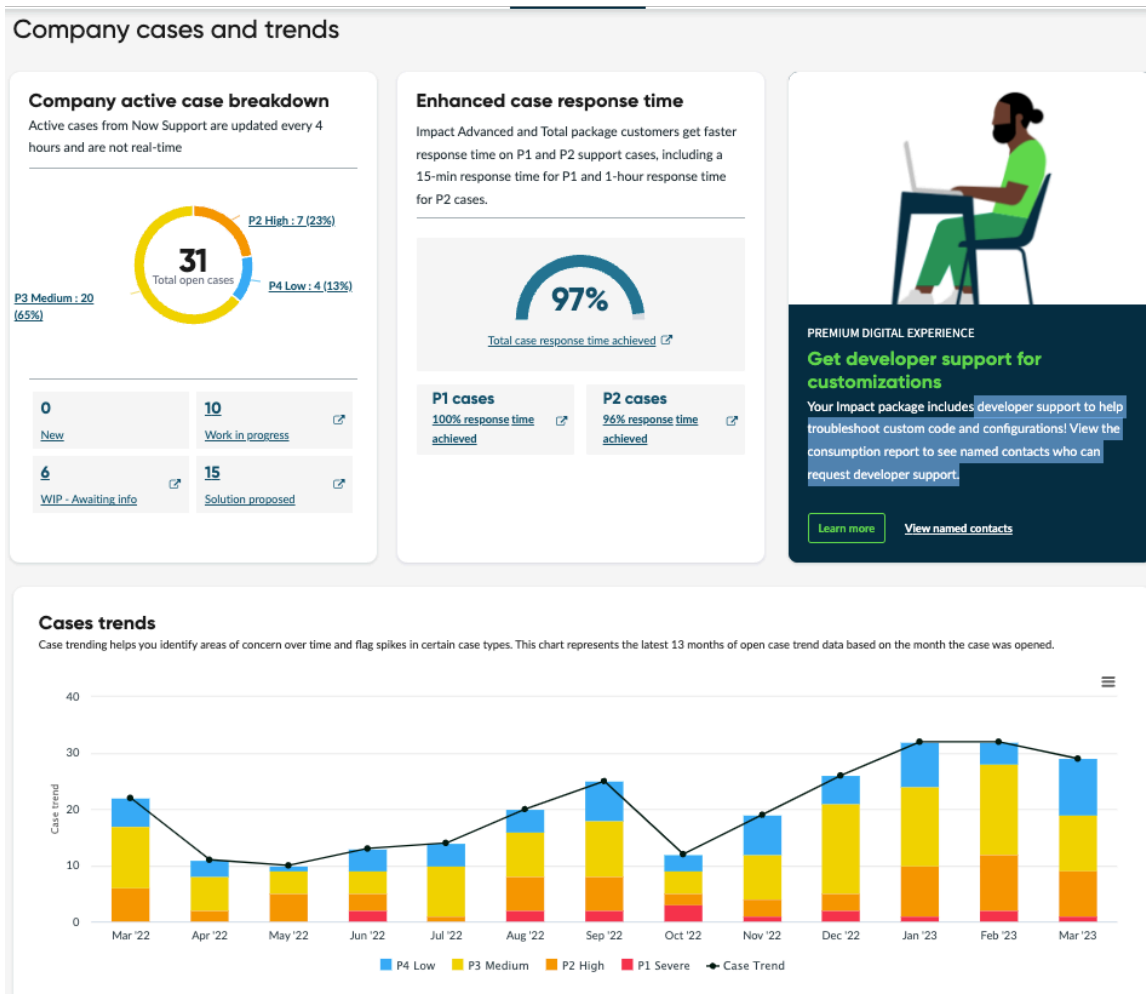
Company cases and trends

Company active case breakdown
Active cases from Now Support are updated every 4 hours and are not real-time

P2 High : 7 (23%)
31
Total open cases
P4 Low : 4 (13%)
P3 Medium : 20 (65%)

0
New

10
Work in progress

6
WIP - Awaiting info

15
Solution proposed

Enhanced case response time
Impact Advanced and Total package customers get faster response time on P1 and P2 support cases, including a 15-min response time for P1 and 1-hour response time for P2 cases.

97%
Total case response time achieved

P1 cases
100% response time achieved

P2 cases
96% response time achieved

PREMIUM DIGITAL EXPERIENCE
Get developer support for customizations
Your Impact package includes developer support to help troubleshoot custom code and configurations! View the consumption report to see named contacts who can request developer support.

Learn more
View named contacts

Cases trends
Case trending helps you identify areas of concern over time and flag spikes in certain case types. This chart represents the latest 13 months of open case trend data based on the month the case was opened.

40
30
20
10
0
Case trend

Mar '22
Apr '22
May '22
Jun '22
Jul '22
Aug '22
Sep '22
Oct '22
Nov '22
Dec '22
Jan '23
Feb '23
Mar '23

P4 Low
P3 Medium
P2 High
P1 Severe
Case Trend